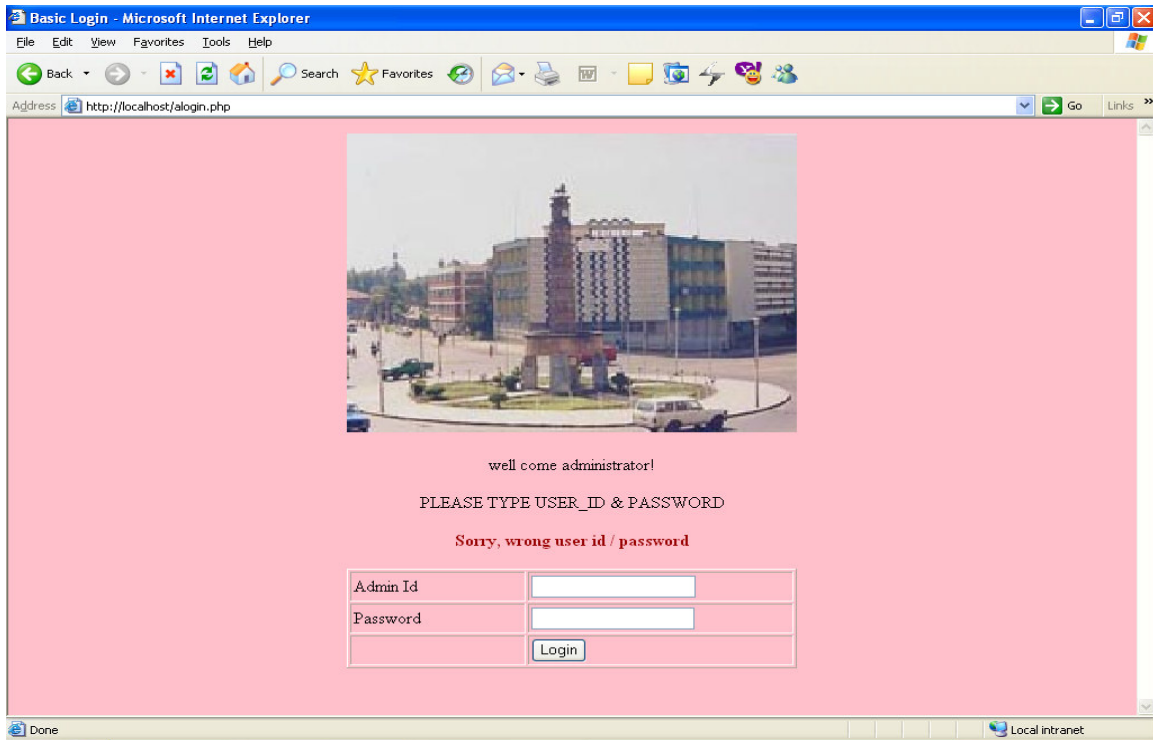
Basic Login - Microsoft Internet Explorer

File Edit View Favorites Tools Help

Back Search Favorites

Address http://localhost/alogin.php Go Links

well come administrator!

PLEASE TYPE USER_ID & PASSWORD

Sorry, wrong user id / password

| Admin Id | |
|---|---|
| Password | |
| | Login |

Done Local intranet